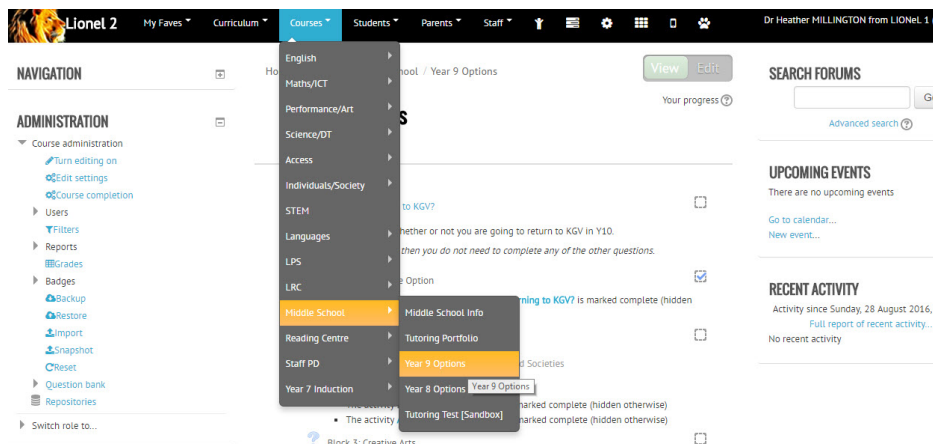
Lionel 2 My Faves Curriculum Courses Students Parents Staff Dr Heather MILLINGTON from LIONeL 1

NAVIGATION

ADMINISTRATION
Course administration
Turn editing on
Edit settings
Course completion
Users
Filters
Reports
Grades
Badges
Backup
Restore
Import
Snapshot
Reset
Question bank
Repositories
Switch role to...

English
Maths/ICT
Performance/Art
Science/DT
Access
Individuals/Society
STEM
Languages
LPS
LRC
Middle School
Reading Centre
Staff PD
Year 7 Induction

Middle School Info
Tutoring Portfolio
Year 9 Options
Year 8 Options
Tutoring Test [Sandbox]

Year 9 Options

Ho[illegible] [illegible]chool / Year 9 Options

View Edit

Your progress

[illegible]s

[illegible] to KGV?
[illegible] hether or not you are going to return to KGV in Y10.
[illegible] then you do not need to complete any of the other questions.
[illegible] e Option
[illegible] rning to KGV? is marked complete (hidden
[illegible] d Societies
The activity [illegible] marked complete (hidden otherwise)
The activity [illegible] marked complete (hidden otherwise)
Block 3: Creative Arts

SEARCH FORUMS
Go
Advanced search

UPCOMING EVENTS
There are no upcoming events
Go to calendar...
New event...

RECENT ACTIVITY
Activity since Sunday, 28 August 2016,
Full report of recent activity...
No recent activity